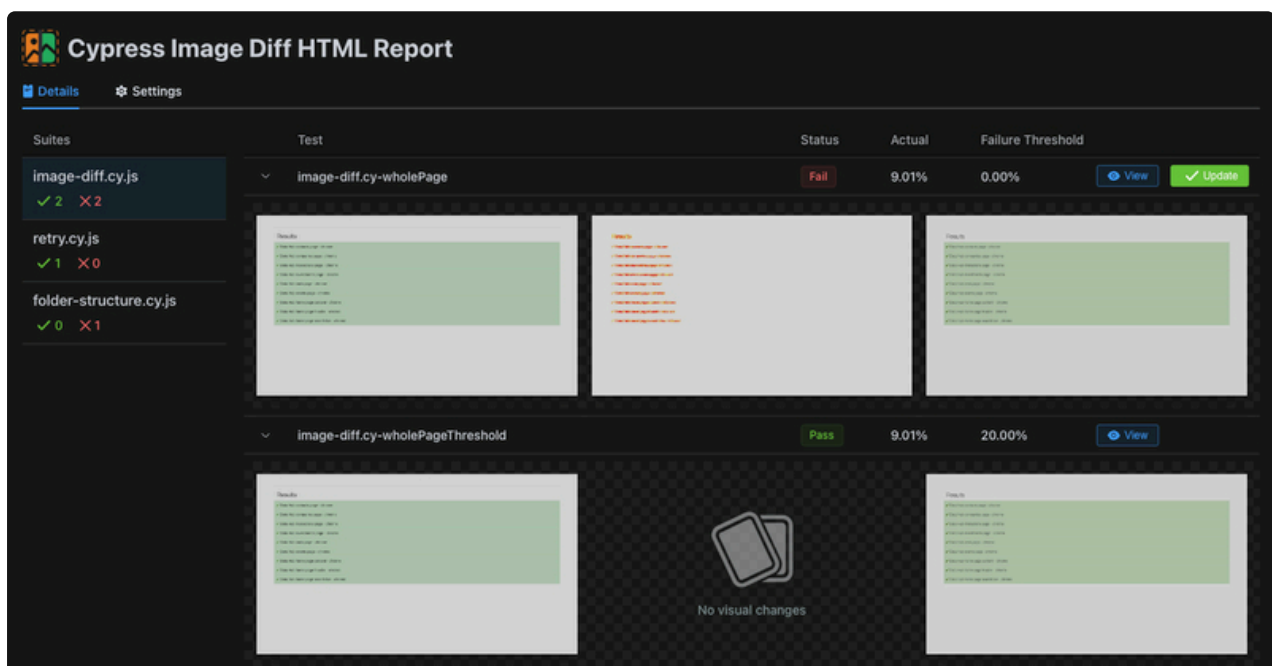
Cypress Image Diff HTML Report

Details Settings

Suites

image-diff.cy.js
✓2 ✕2

retry.cy.js
✓1 ✕0

folder-structure.cy.js
✓0 ✕1

| | Test | Status | Actual | Failure Threshold | |
|---|---|---|---|---|---|
| ⌄ | image-diff.cy-wholePage | Fail | 9.01% | 0.00% | View ✓ Update |
| ⌄ | image-diff.cy-wholePageThreshold | Pass | 9.01% | 20.00% | View |

Results

Results

Results

Results

No visual changes